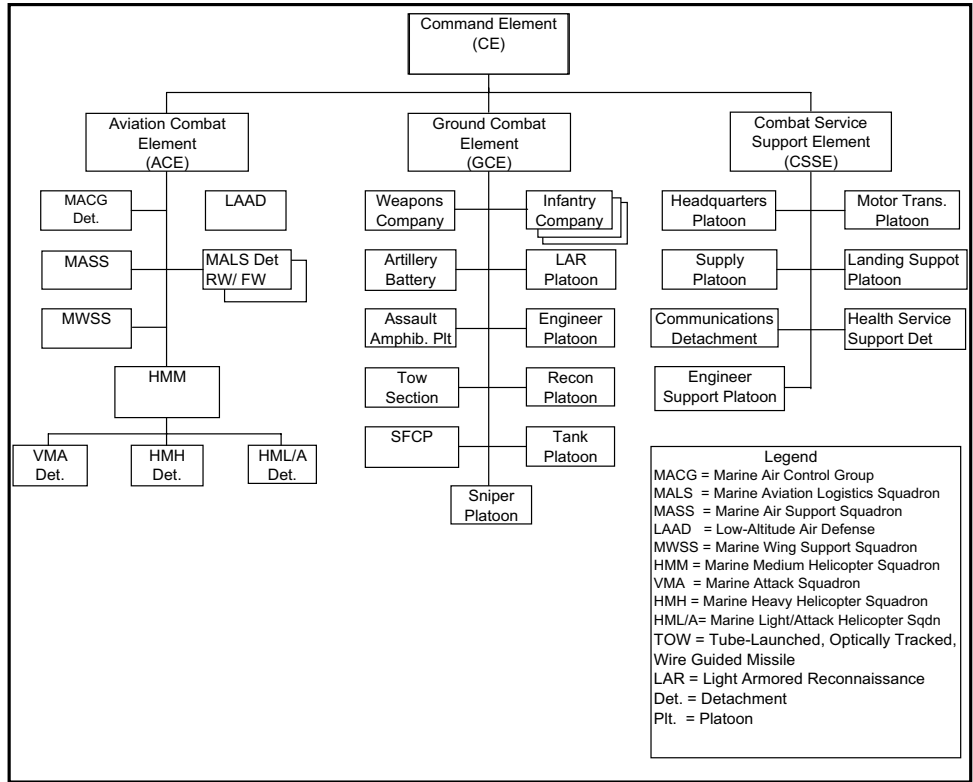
Command Element
(CE)

Aviation Combat Element
(ACE)

MACG Det.

LAAD

MASS

MALS Det RW/ FW

MWSS

HMM

VMA Det.

HMH Det.

HML/A Det.

Ground Combat Element
(GCE)

Weapons Company

Infantry Company

Artillery Battery

LAR Platoon

Assault Amphib. Plt

Engineer Platoon

Tow Section

Recon Platoon

SFCP

Tank Platoon

Sniper Platoon

Combat Service Support Element
(CSSE)

Headquarters Platoon

Motor Trans. Platoon

Supply Platoon

Landing Suppot Platoon

Communications Detachment

Health Service Support Det

Engineer Support Platoon

Legend
MACG = Marine Air Control Group
MALS = Marine Aviation Logistics Squadron
MASS = Marine Air Support Squadron
LAAD = Low-Altitude Air Defense
MWSS = Marine Wing Support Squadron
HMM = Marine Medium Helicopter Squadron
VMA = Marine Attack Squadron
HMH = Marine Heavy Helicopter Squadron
HML/A= Marine Light/Attack Helicopter Sqdn
TOW = Tube-Launched, Optically Tracked, Wire Guided Missile
LAR = Light Armored Reconnaissance
Det. = Detachment
Plt. = Platoon